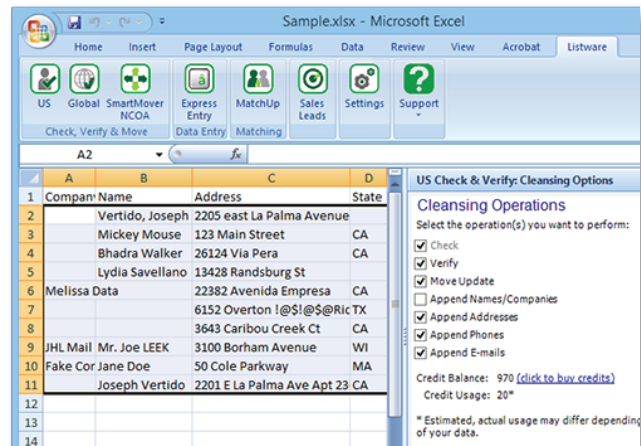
Sample.xlsx - Microsoft Excel

Home Insert Page Layout Formulas Data Review View Acrobat Listware

US Global SmartMover NCOA
Check, Verify & Move

Express Entry
Data Entry

MatchUp
Matching

Sales Leads

Settings

Support

A2 $f_x$

| | A | B | C | D |
|---|---|---|---|---|
| 1 | Compan | Name | Address | State |
| 2 | | Vertido, Joseph | 2205 east La Palma Avenue | |
| 3 | | Mickey Mouse | 123 Main Street | CA |
| 4 | | Bhadra Walker | 26124 Via Pera | CA |
| 5 | | Lydia Savellano | 13428 Randsburg St | |
| 6 | Melissa Data | | 22382 Avenida Empresa | CA |
| 7 | | | 6152 Overton !@$!@$@Ric | TX |
| 8 | | | 3643 Caribou Creek Ct | CA |
| 9 | JHL Mail | Mr. Joe LEEK | 3100 Borham Avenue | WI |
| 10 | Fake Cor | Jane Doe | 50 Cole Parkway | MA |
| 11 | | Joseph Vertido | 2201 E La Palma Ave Apt 23 | CA |
| 12 | | | | |
| 13 | | | | |
| 14 | | | | |

US Check & Verify: Cleansing Options

Cleansing Operations

Select the operation(s) you want to perform:

Check
Verify
Move Update
Append Names/Companies
Append Addresses
Append Phones
Append E-mails

Credit Balance: 970 (click to buy credits)
Credit Usage: 20*

* Estimated, actual usage may differ depending of your data.